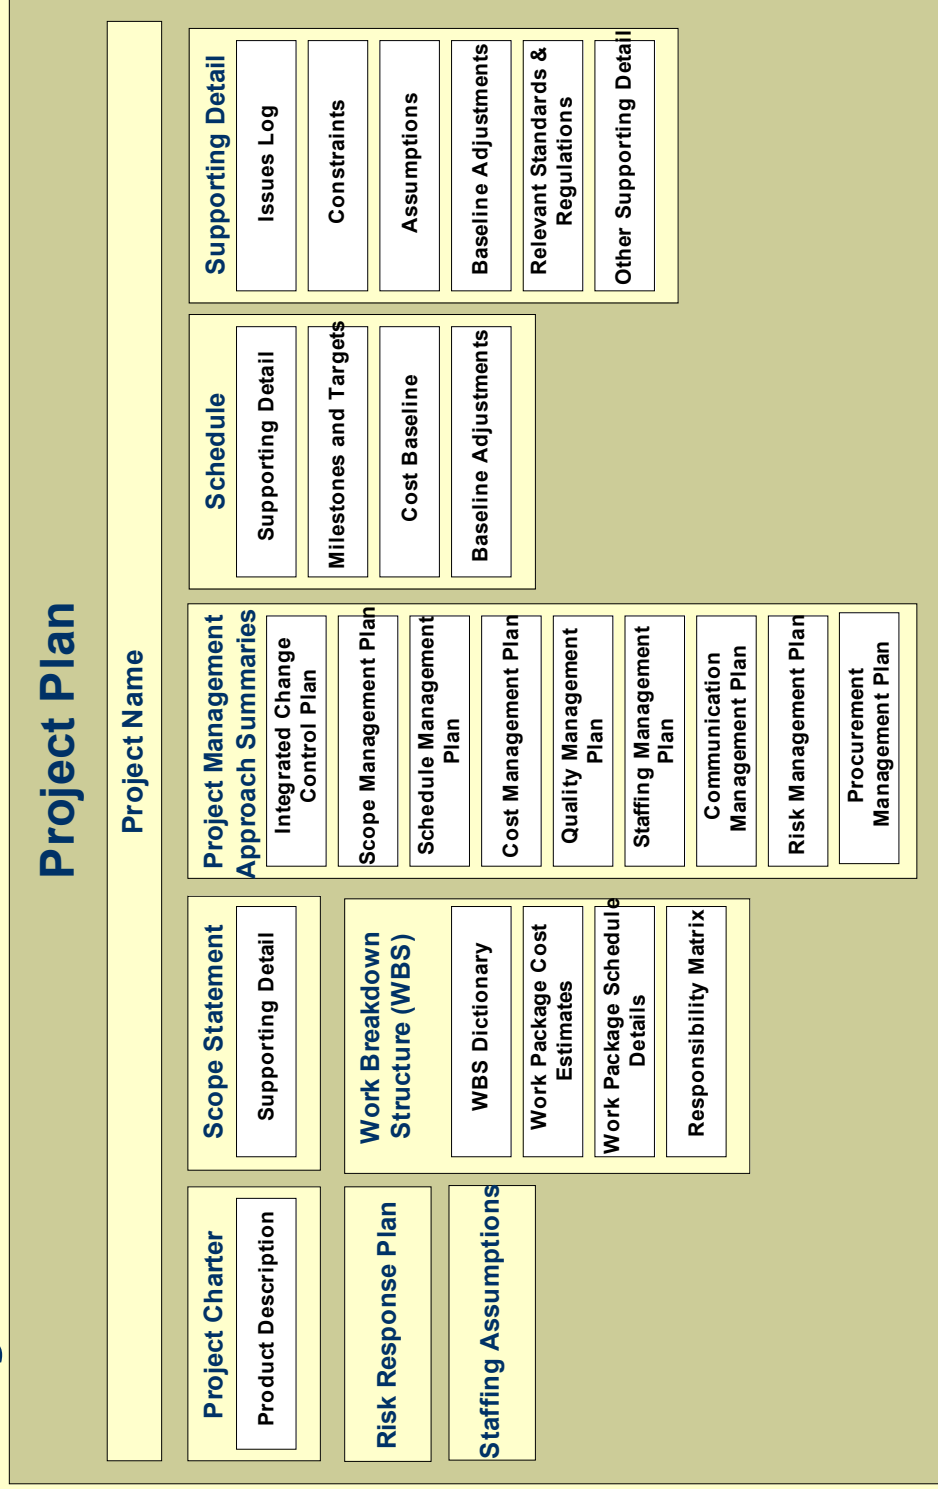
Project Plan

Project Name

Project Charter
Product Description

Risk Response Plan

Staffing Assumptions

Scope Statement
Supporting Detail

Work Breakdown Structure (WBS)
WBS Dictionary
Work Package Cost Estimates
Work Package Schedule Details
Responsibility Matrix

Project Management Approach Summaries
Integrated Change Control Plan
Scope Management Plan
Schedule Management Plan
Cost Management Plan
Quality Management Plan
Staffing Management Plan
Communication Management Plan
Risk Management Plan
Procurement Management Plan

Schedule
Supporting Detail
Milestones and Targets
Cost Baseline
Baseline Adjustments

Supporting Detail
Issues Log
Constraints
Assumptions
Baseline Adjustments
Relevant Standards & Regulations
Other Supporting Detail